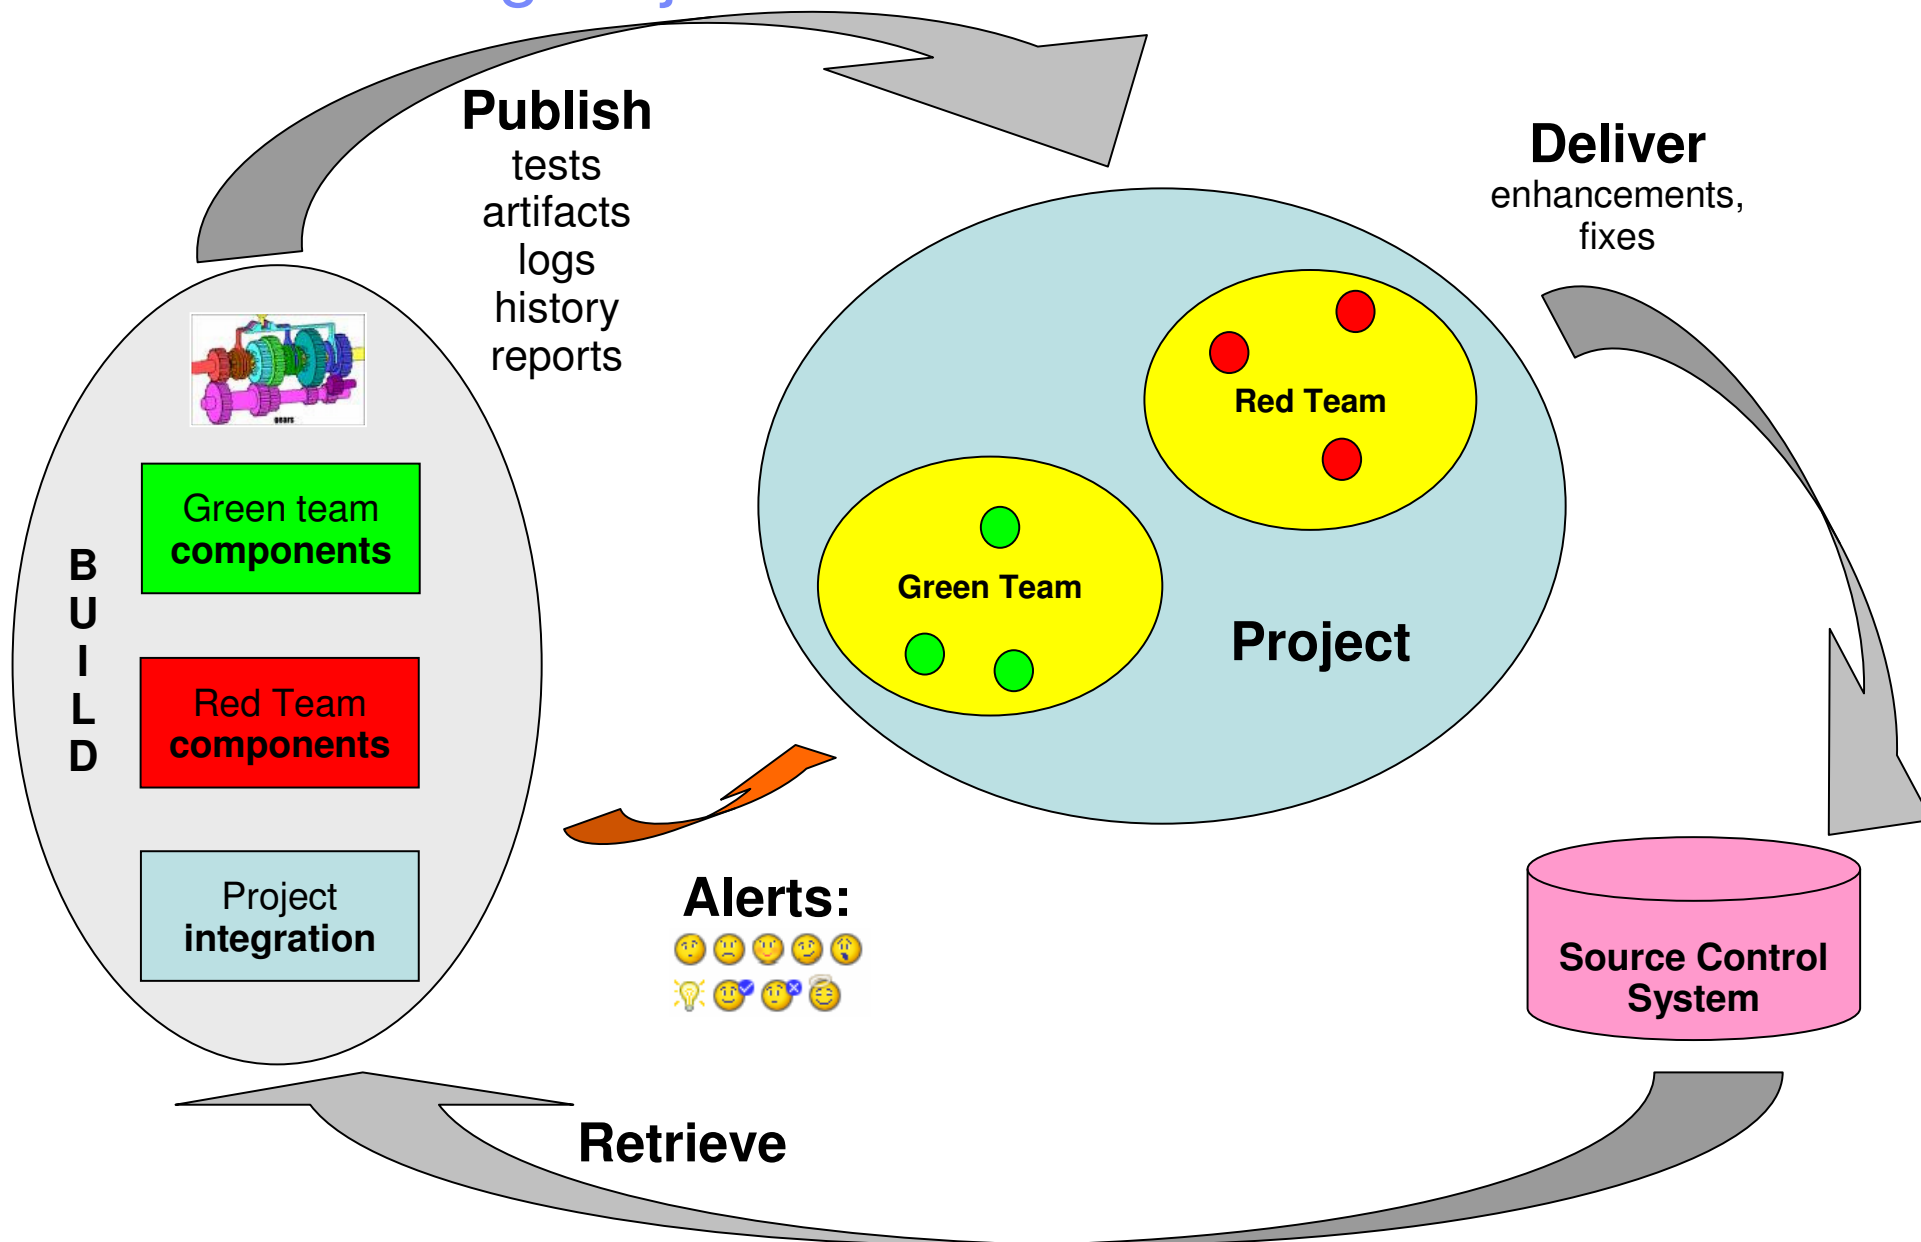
Publish
tests
artifacts
logs
history
reports

Deliver
enhancements,
fixes

gears

B
U
I
L
D

Green team
components

Red Team
components

Project
integration

Red Team

Green Team

Project

Alerts:

Source Control
System

Retrieve